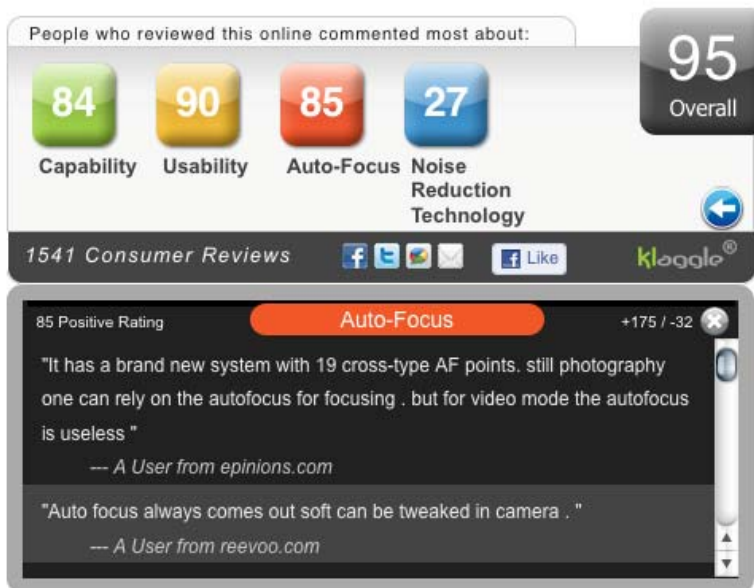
People who reviewed this online commented most about:

95
Overall

84
Capability

90
Usability

85
Auto-Focus

27
Noise Reduction Technology

1541 Consumer Reviews

Like

kloggle®

85 Positive Rating

Auto-Focus

+175 / -32

"It has a brand new system with 19 cross-type AF points. still photography one can rely on the autofocus for focusing . but for video mode the autofocus is useless "

--- A User from epinions.com

"Auto focus always comes out soft can be tweaked in camera . "

--- A User from reevoo.com